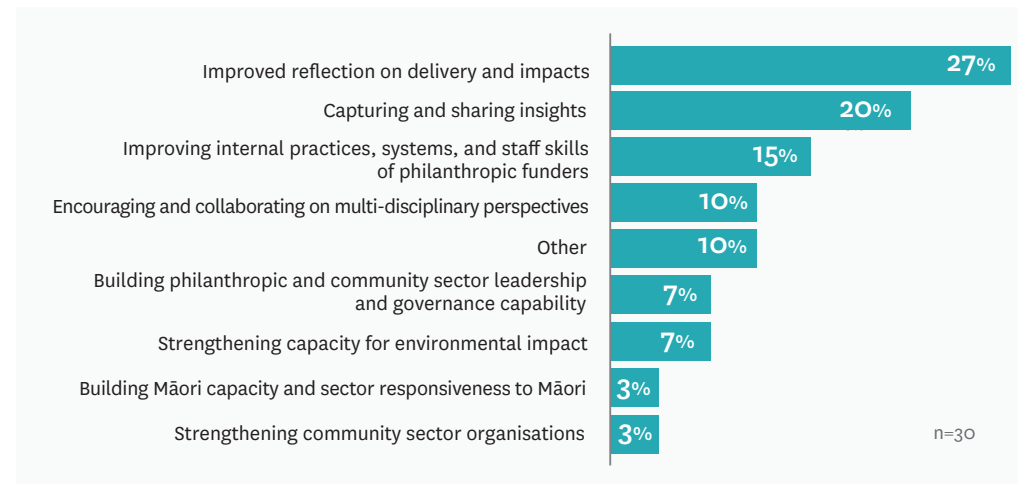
Improved reflection on delivery and impacts 27%

Capturing and sharing insights 20%

Improving internal practices, systems, and staff skills of philanthropic funders 15%

Encouraging and collaborating on multi-disciplinary perspectives 10%

Other 10%

Building philanthropic and community sector leadership and governance capability 7%

Strengthening capacity for environmental impact 7%

Building Māori capacity and sector responsiveness to Māori 3%

Strengthening community sector organisations 3%

n=30